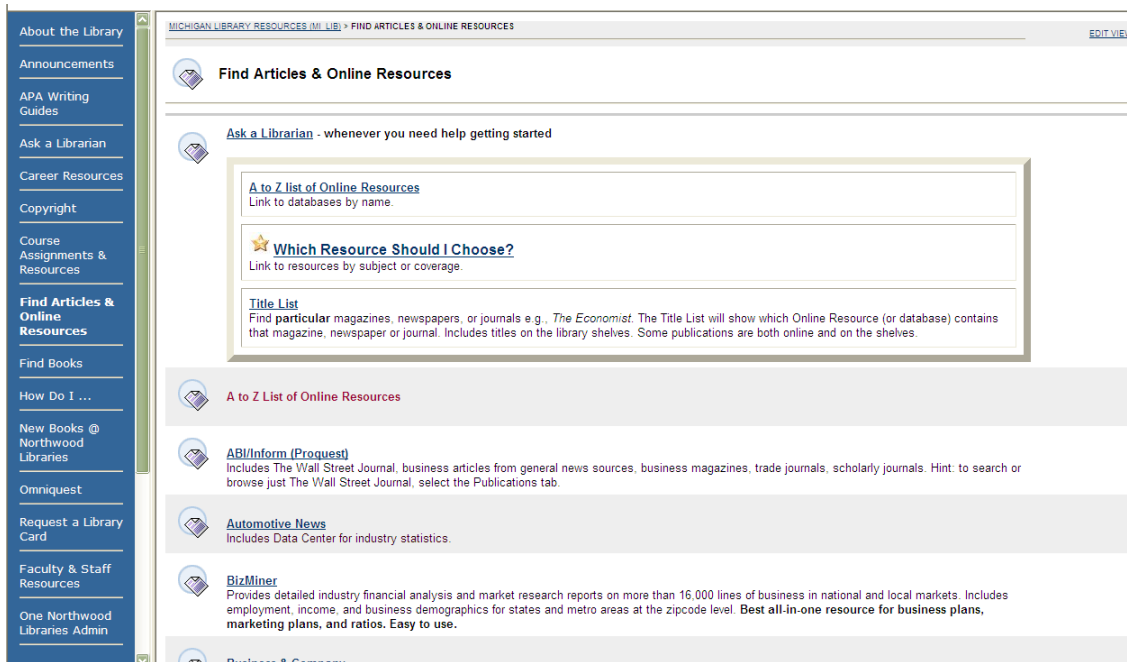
About the Library

Announcements

APA Writing Guides

Ask a Librarian

Career Resources

Copyright

Course Assignments & Resources

Find Articles & Online Resources

Find Books

How Do I ...

New Books @ Northwood Libraries

Omniquest

Request a Library Card

Faculty & Staff Resources

One Northwood Libraries Admin

MICHIGAN LIBRARY RESOURCES (MI_LIB) > FIND ARTICLES & ONLINE RESOURCES

EDIT VIEW

Find Articles & Online Resources

Ask a Librarian - whenever you need help getting started

A to Z list of Online Resources
Link to databases by name.

Which Resource Should I Choose?
Link to resources by subject or coverage.

Title List
Find particular magazines, newspapers, or journals e.g., The Economist. The Title List will show which Online Resource (or database) contains that magazine, newspaper or journal. Includes titles on the library shelves. Some publications are both online and on the shelves.

A to Z List of Online Resources

ABI/Inform (Proquest)
Includes The Wall Street Journal, business articles from general news sources, business magazines, trade journals, scholarly journals. Hint: to search or browse just The Wall Street Journal, select the Publications tab.

Automotive News
Includes Data Center for industry statistics.

BizMiner
Provides detailed industry financial analysis and market research reports on more than 16,000 lines of business in national and local markets. Includes employment, income, and business demographics for states and metro areas at the zipcode level. Best all-in-one resource for business plans, marketing plans, and ratios. Easy to use.

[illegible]